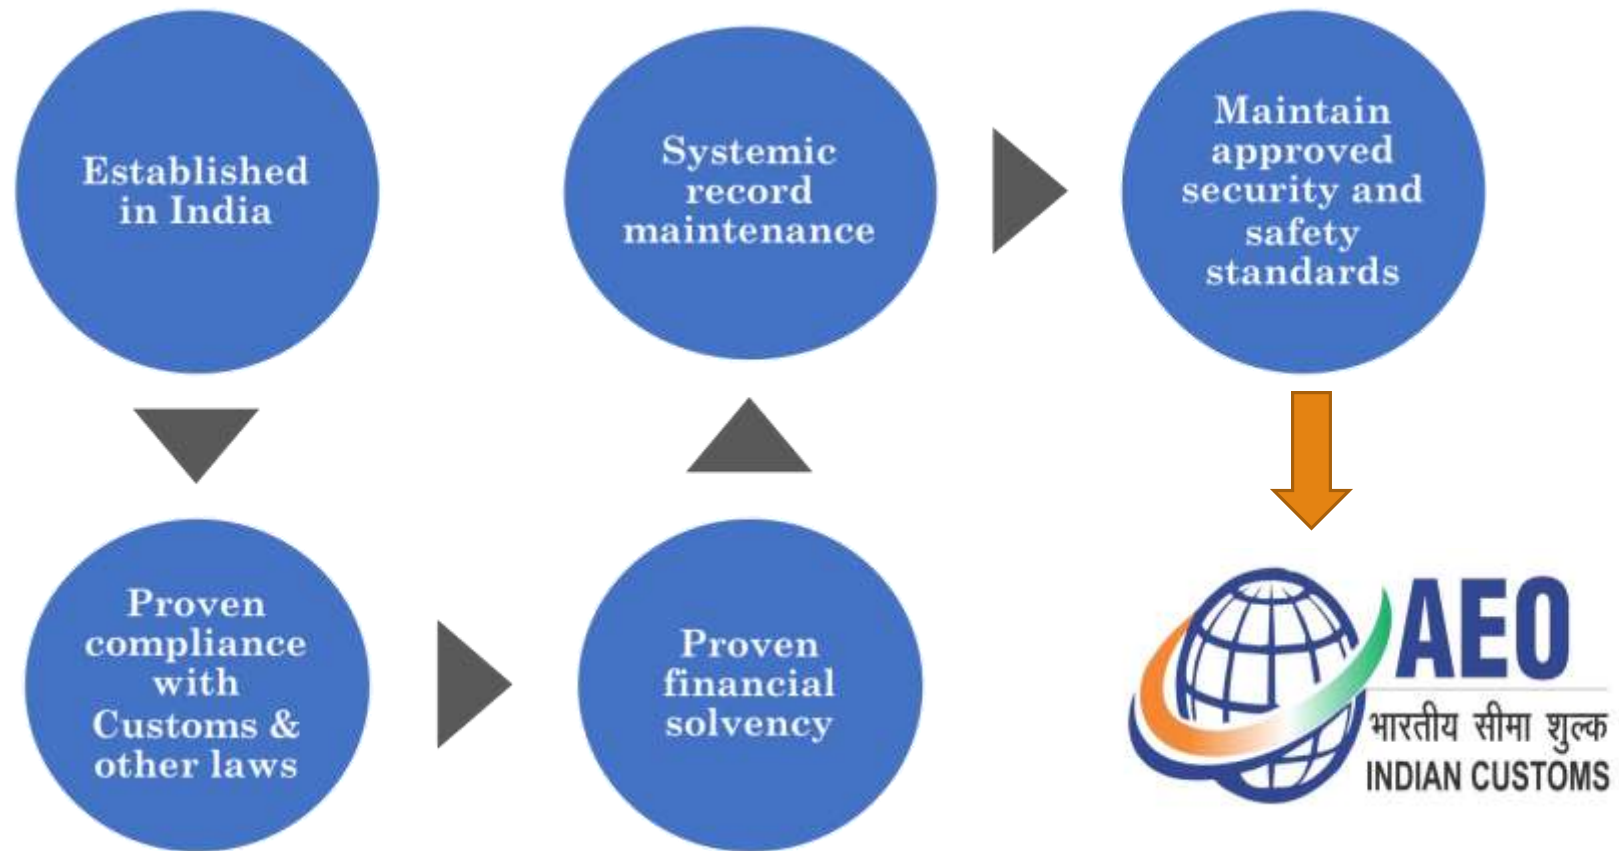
Established in India

Proven compliance with Customs & other laws

Proven financial solvency

Systemic record maintenance

Maintain approved security and safety standards

AEO
भारतीय सीमा शुल्क
INDIAN CUSTOMS